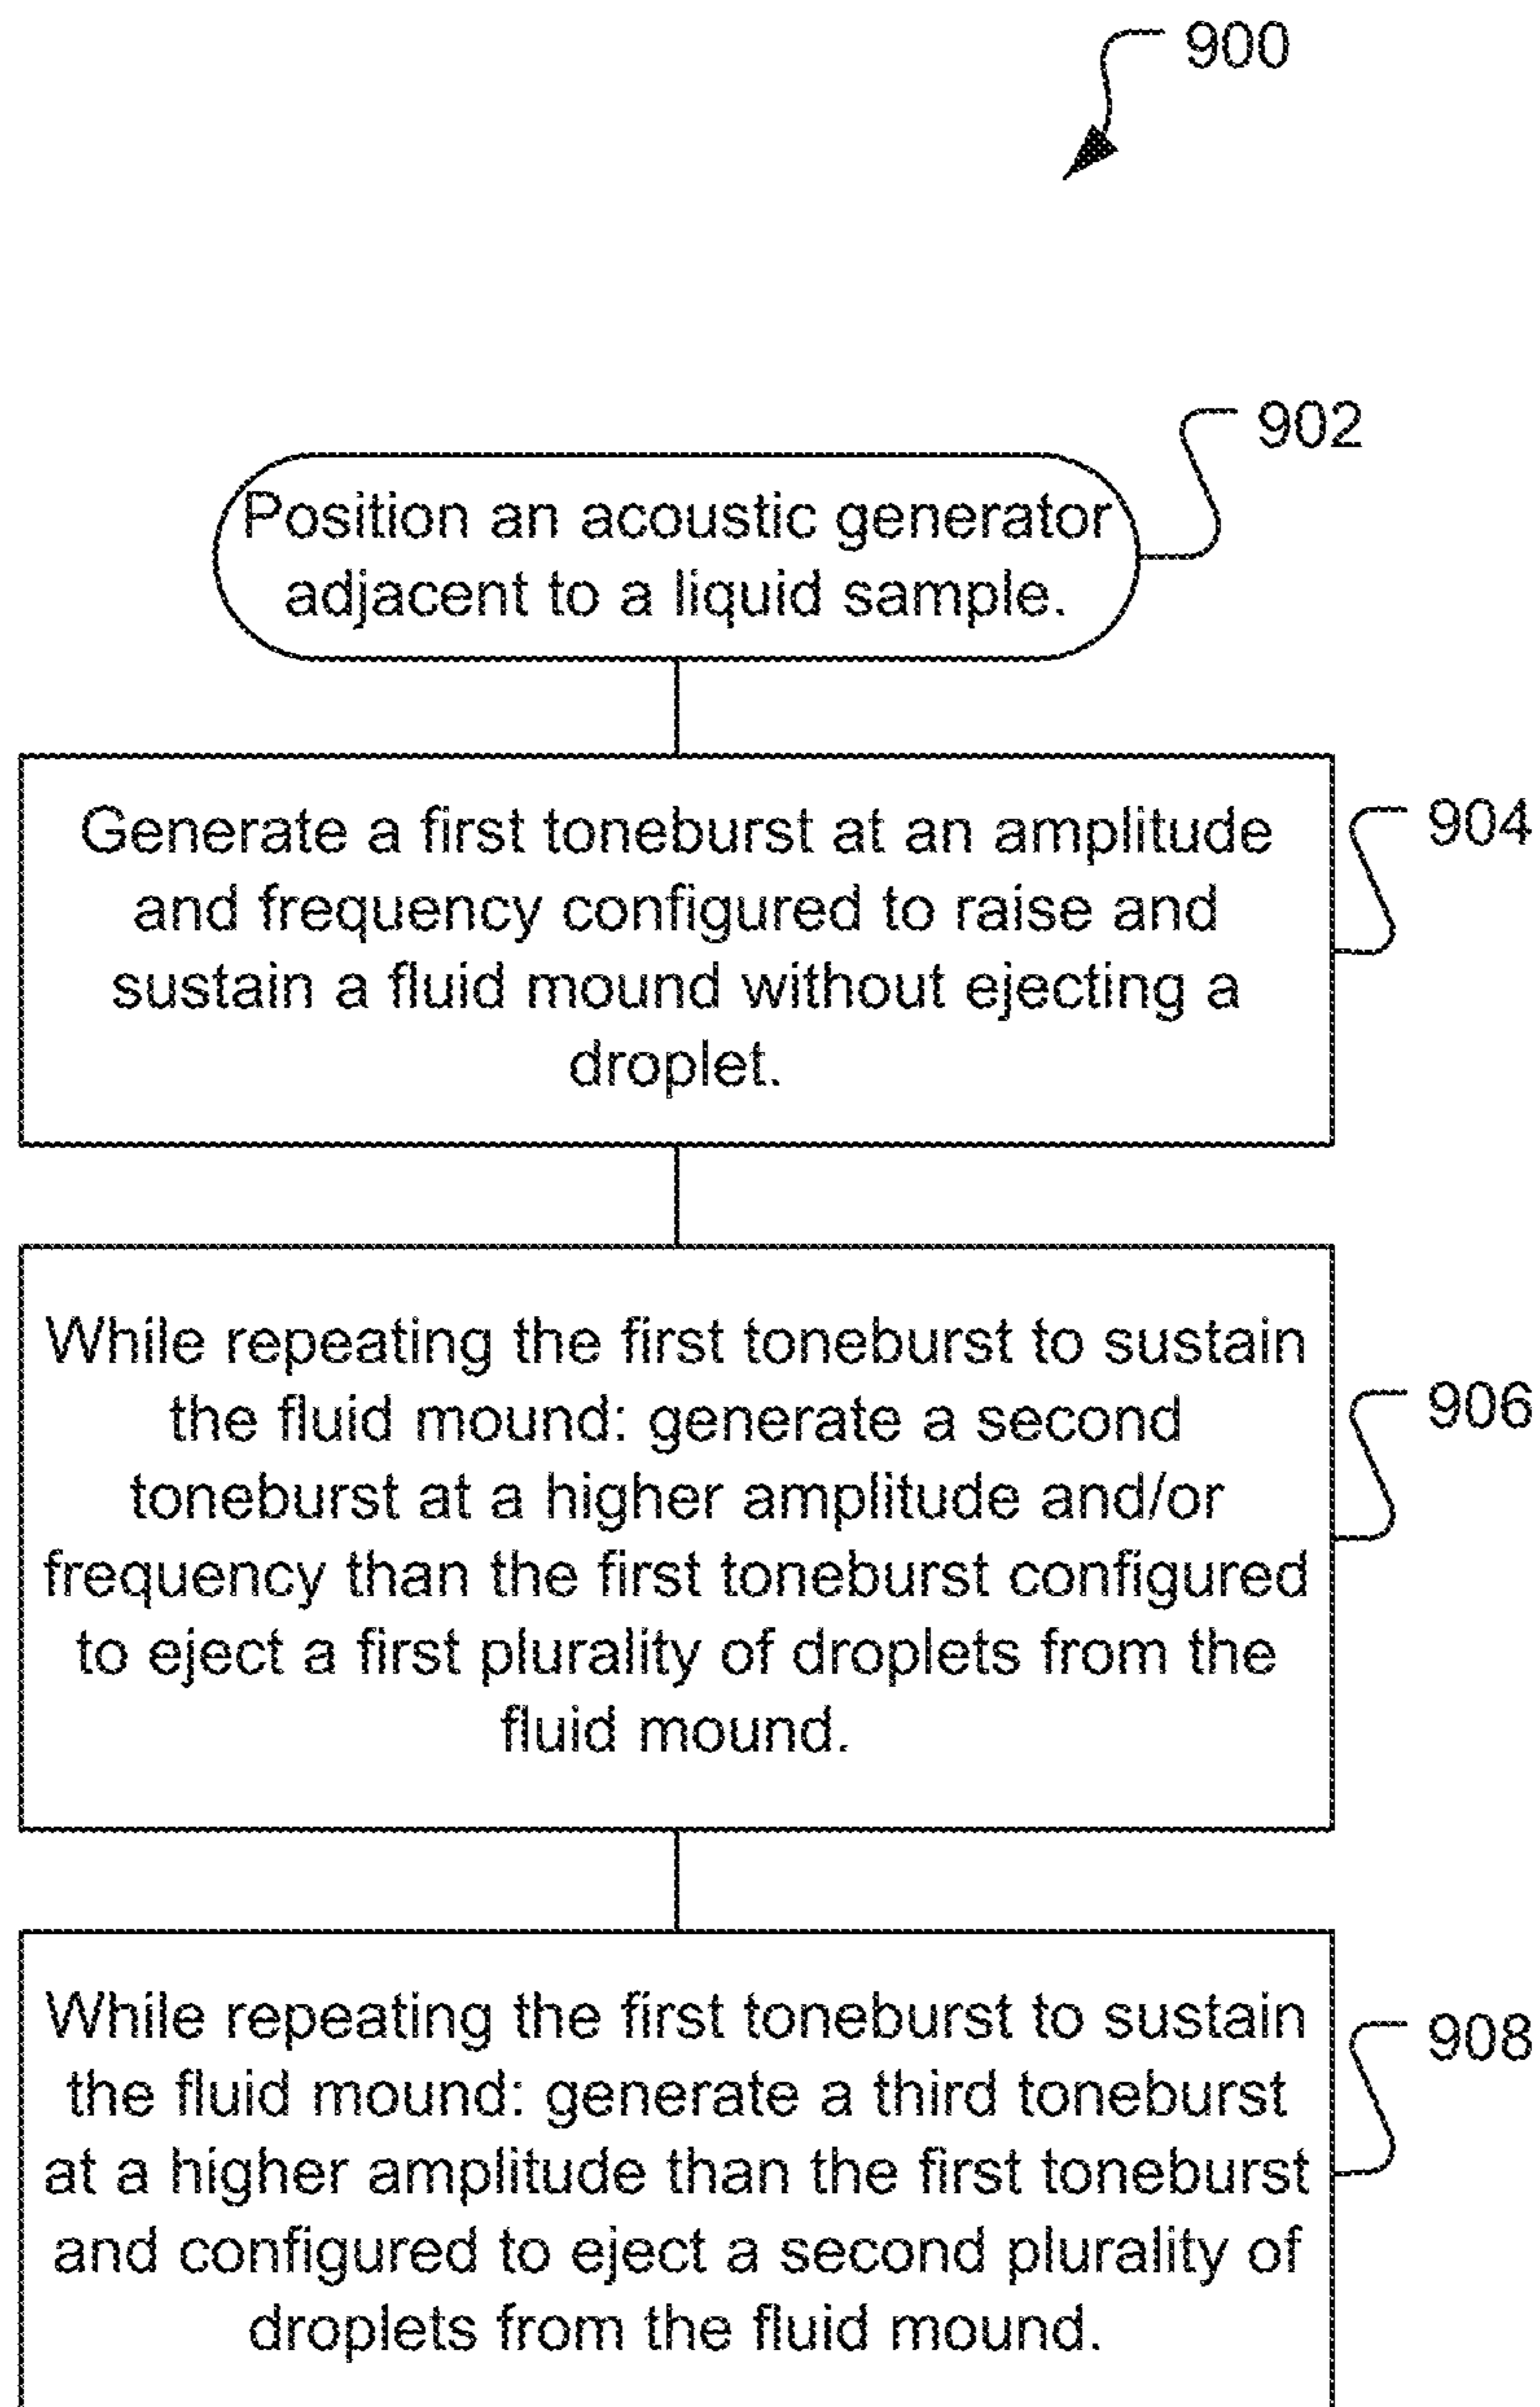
900

902

Position an acoustic generator adjacent to a liquid sample.

Generate a first toneburst at an amplitude and frequency configured to raise and sustain a fluid mound without ejecting a droplet.

904

While repeating the first toneburst to sustain the fluid mound: generate a second toneburst at a higher amplitude and/or frequency than the first toneburst configured to eject a first plurality of droplets from the fluid mound.

906

While repeating the first toneburst to sustain the fluid mound: generate a third toneburst at a higher amplitude than the first toneburst and configured to eject a second plurality of droplets from the fluid mound.

908